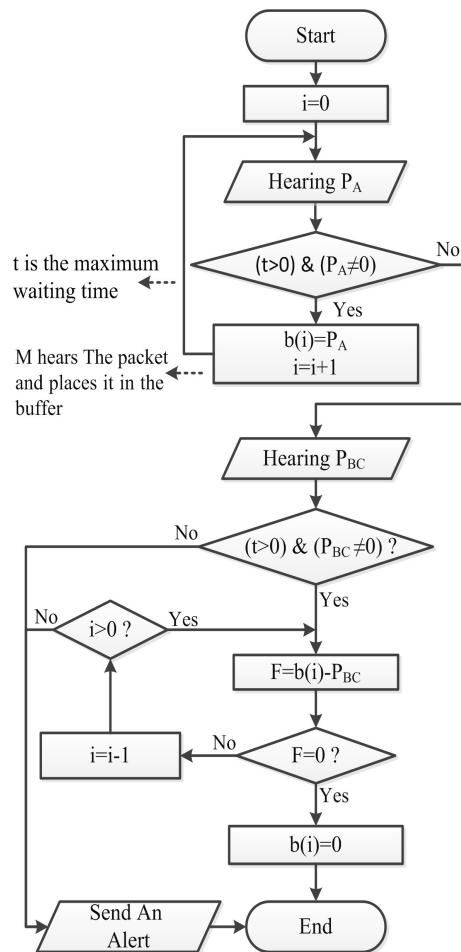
Start

i=0

Hearing $P_A$

$(t>0)$ & $(P_A\neq0)$

No

t is the maximum waiting time

Yes

$b(i)=P_A$
$i=i+1$

M hears The packet and places it in the buffer

Hearing $P_{BC}$

No

$(t>0)$ & $(P_{BC}\neq0)$ ?

Yes

No

$i>0$ ?

Yes

$F=b(i)-P_{BC}$

$i=i-1$

No

$F=0$ ?

Yes

$b(i)=0$

Send An Alert

End